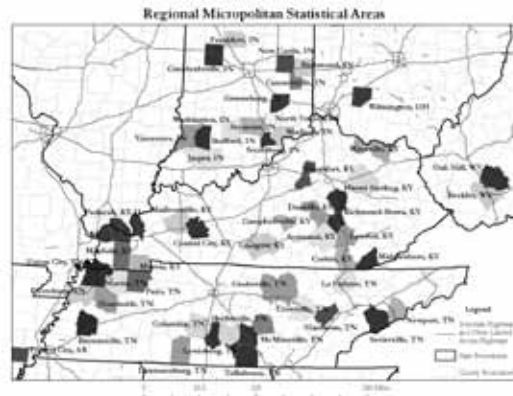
Regional Micropolitan Statistical Areas

Frankfort, IN
Crawfordsville, IN
New Castle, IN
Richmond, IN
Connersville, IN
Greensburg, IN
Wilmington, OH
Washington, IN
North Vernon, IN
Vincennes, IN
Bedford, IN
Madison, IN
Jasper, IN
Maysville, KY
Frankfort, KY
Mount Sterling, KY
Oak Hill, WV
Beckley, WV
Paducah, KY-IL
Madisonville, KY
Danville, KY
Richmond-Berea, KY
Campbellsville, KY
Central City, KY
Glasgow, KY
Somerset, KY
London, KY
Corbin, KY
Middlesboro, KY
Murray, KY
Union City, TN
Martin, TN
Paris, TN
Dyersburg, TN
Humboldt, TN
Cookeville, TN
La Follette, TN
Newport, TN
Brownsville, TN
Crossville, TN
Sevierville, TN
Greeneville, TN
Columbia, TN
Shelbyville, TN
McMinnville, TN
Lewisburg, TN
Tullahoma, TN
Lawrenceburg, TN
Forrest City, AR
Legend
Interstate Highway
Other Limited Access Highway
State Boundaries
County Boundaries
0
12.5
25
50 Miles